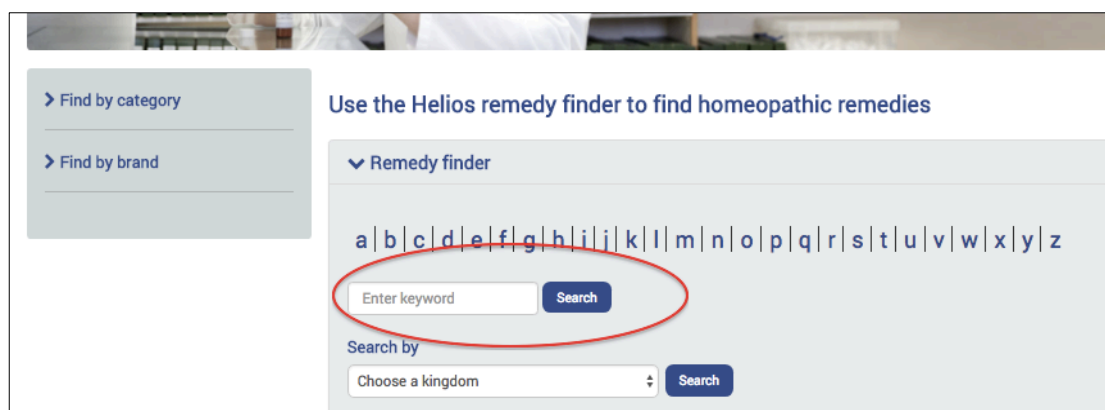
> Find by category

> Find by brand

Use the Helios remedy finder to find homeopathic remedies

Remedy finder

a | b | c | d | e | f | g | h | i | j | k | l | m | n | o | p | q | r | s | t | u | v | w | x | y | z

Enter keyword Search

Search by

Choose a kingdom Search